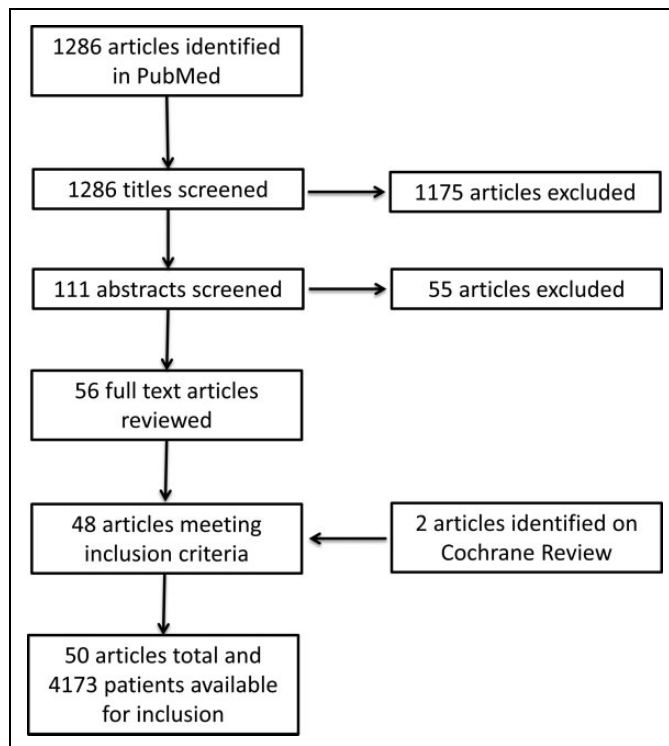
1286 articles identified in PubMed

1286 titles screened

1175 articles excluded

111 abstracts screened

55 articles excluded

56 full text articles reviewed

48 articles meeting inclusion criteria

2 articles identified on Cochrane Review

50 articles total and 4173 patients available for inclusion